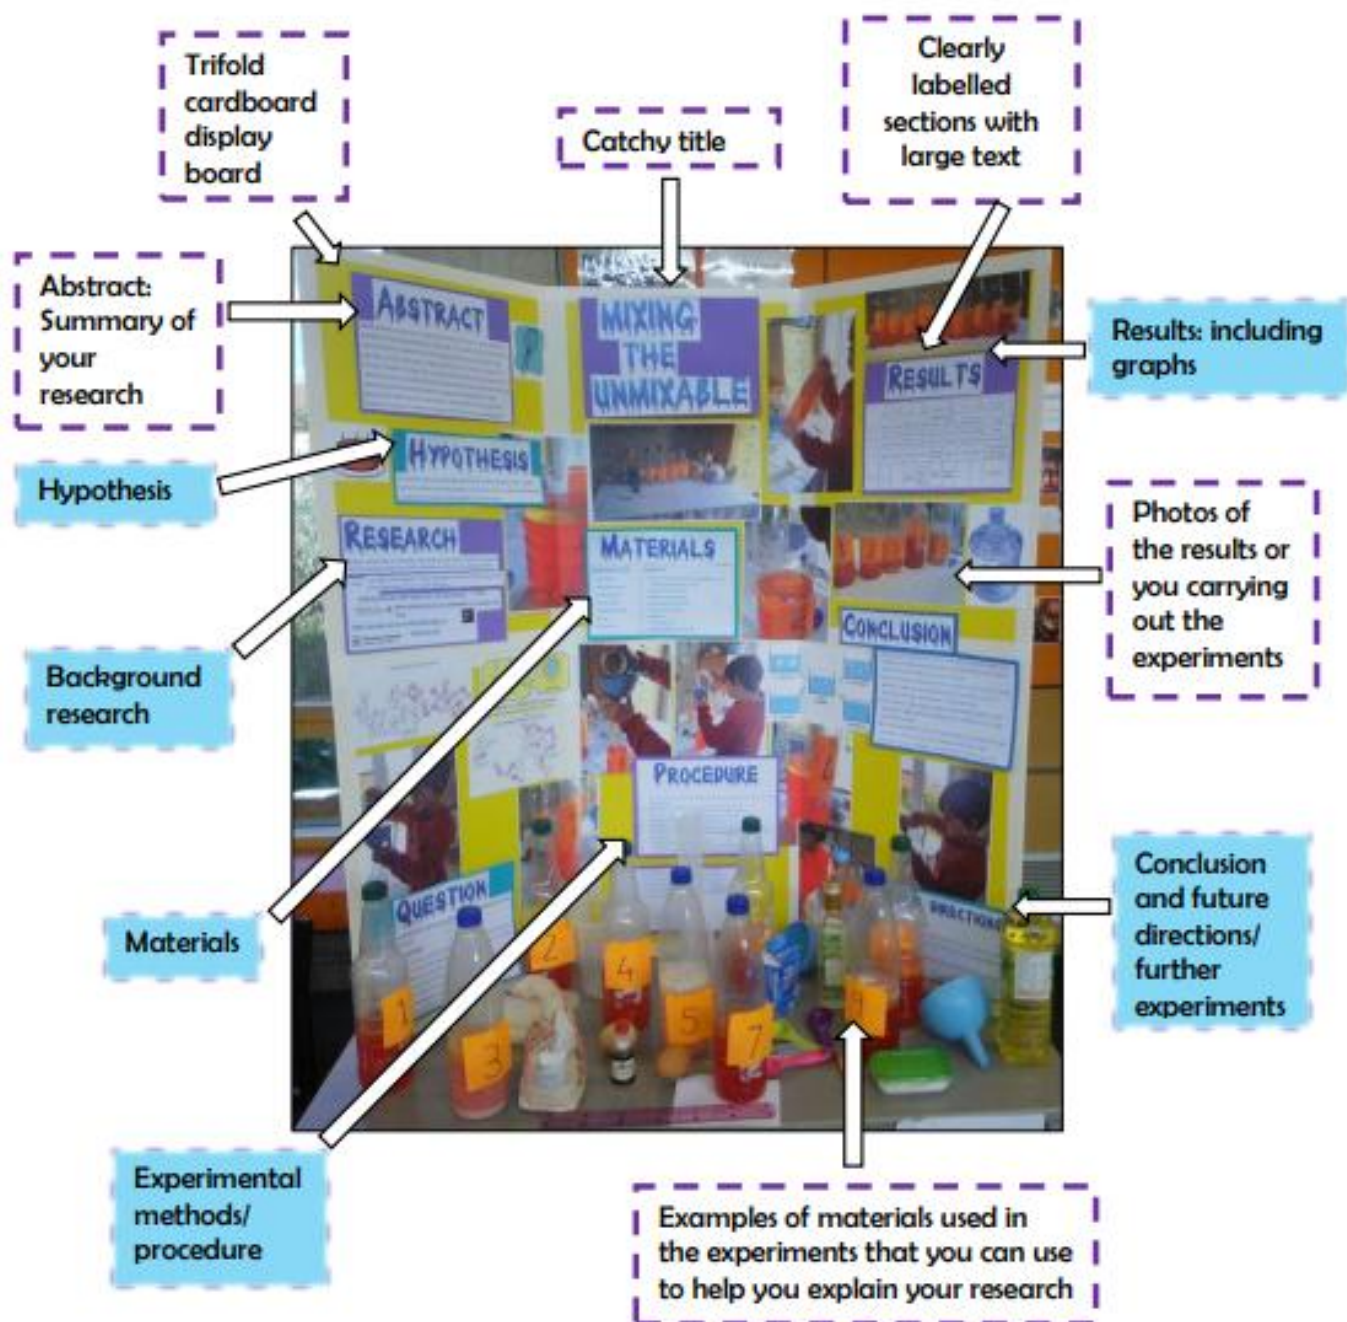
Trifold cardboard display board

Catchy title

Clearly labelled sections with large text

Abstract: Summary of your research

ABSTRACT

MIXING THE UNMIXABLE

RESULTS

Results: including graphs

Hypothesis

HYPOTHESIS

RESEARCH

MATERIALS

Photos of the results or you carrying out the experiments

CONCLUSION

Background research

PROCEDURE

QUESTION

DIRECTIONS

Materials

1 2 3 4 5 7 9

Conclusion and future directions/ further experiments

Experimental methods/ procedure

Examples of materials used in the experiments that you can use to help you explain your research